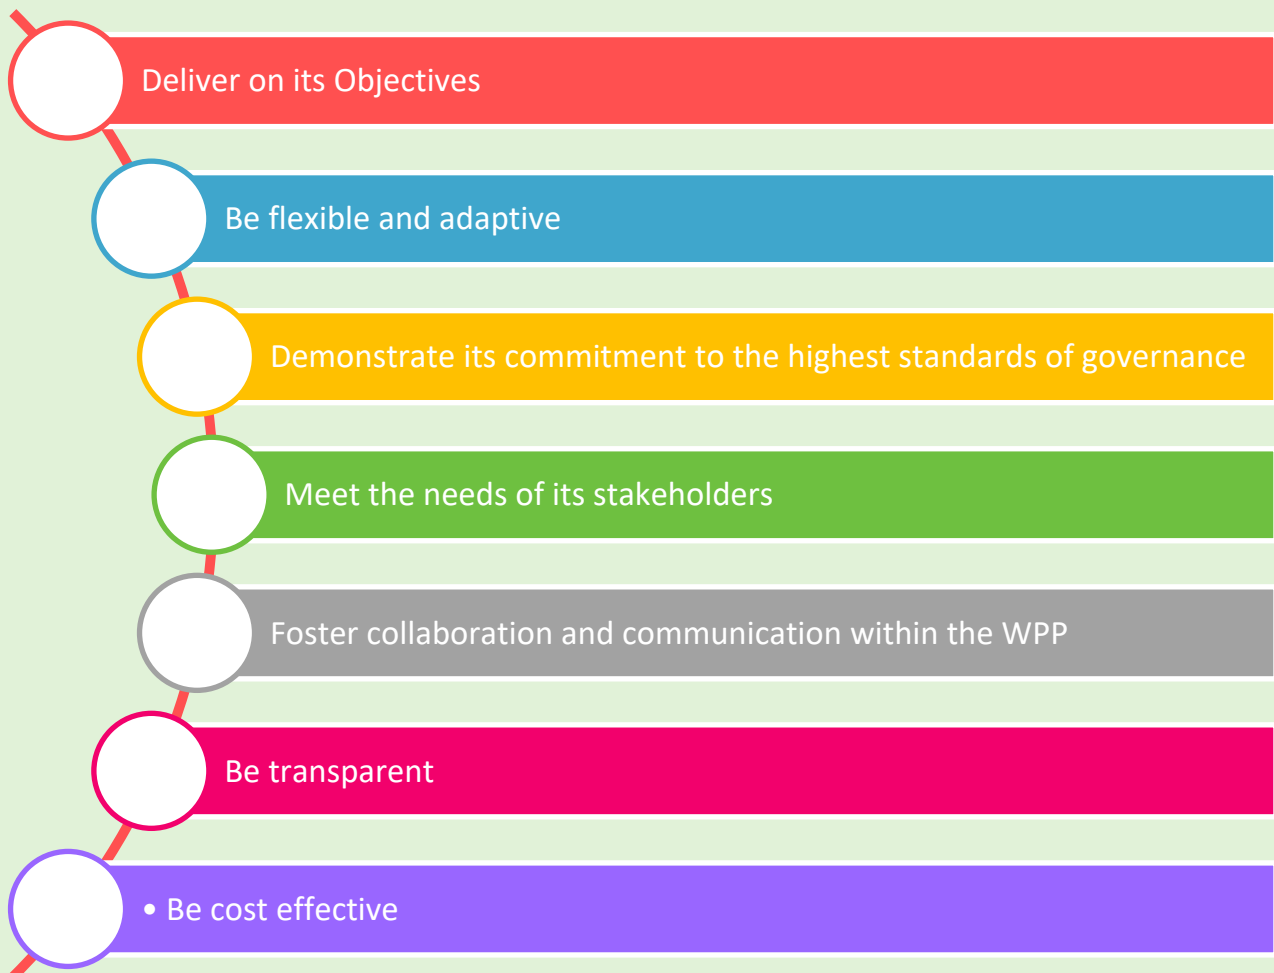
Deliver on its Objectives

Be flexible and adaptive

Demonstrate its commitment to the highest standards of governance

Meet the needs of its stakeholders

Foster collaboration and communication within the WPP

Be transparent

• Be cost effective